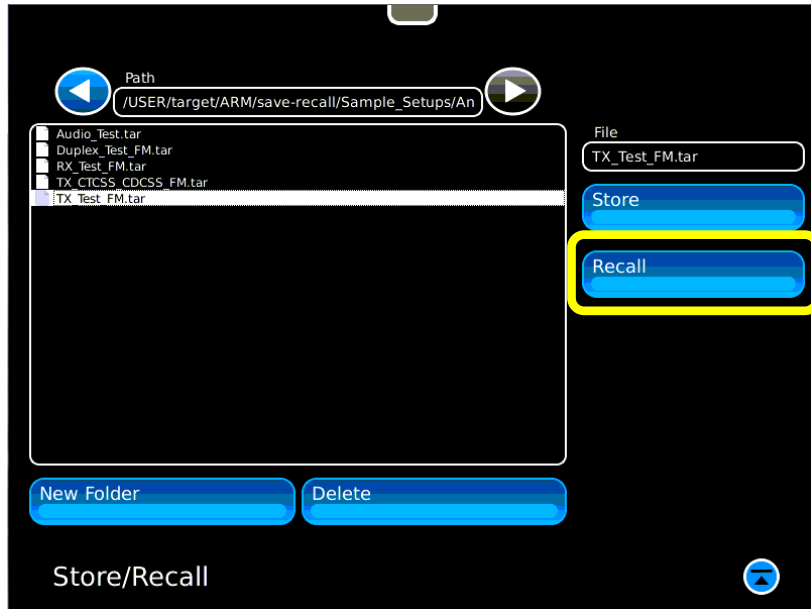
Path
/USER/target/ARM/save-recall/Sample_Setups/An

Audio_Test.tar
Duplex_Test_FM.tar
RX_Test_FM.tar
TX_CTCSS_CDCSS_FM.tar
TX_Test_FM.tar

File
TX_Test_FM.tar

Store

Recall

New Folder

Delete

Store/Recall